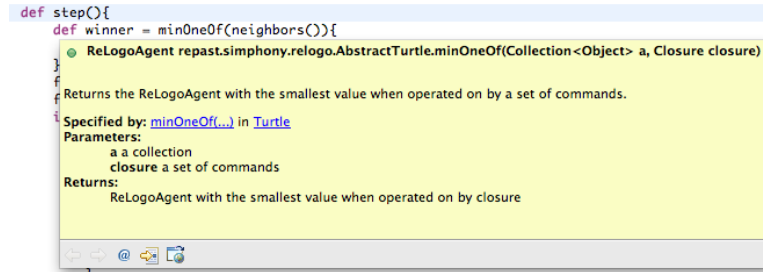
def step(){
def winner = minOneOf(neighbors()){

ReLogoAgent repast.simphony.relogo.AbstractTurtle.minOneOf(Collection<Object> a, Closure closure)

Returns the ReLogoAgent with the smallest value when operated on by a set of commands.

Specified by: minOneOf(...) in Turtle
Parameters:
a a collection
closure a set of commands
Returns:
ReLogoAgent with the smallest value when operated on by closure

@